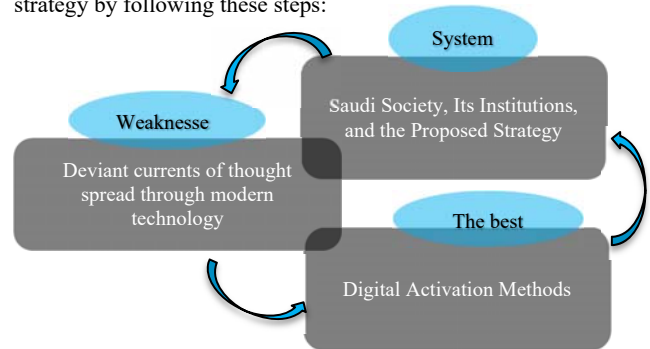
strategy by following these steps:

System

Saudi Society, Its Institutions, and the Proposed Strategy

Weaknesse

Deviant currents of thought spread through modern technology

The best

Digital Activation Methods